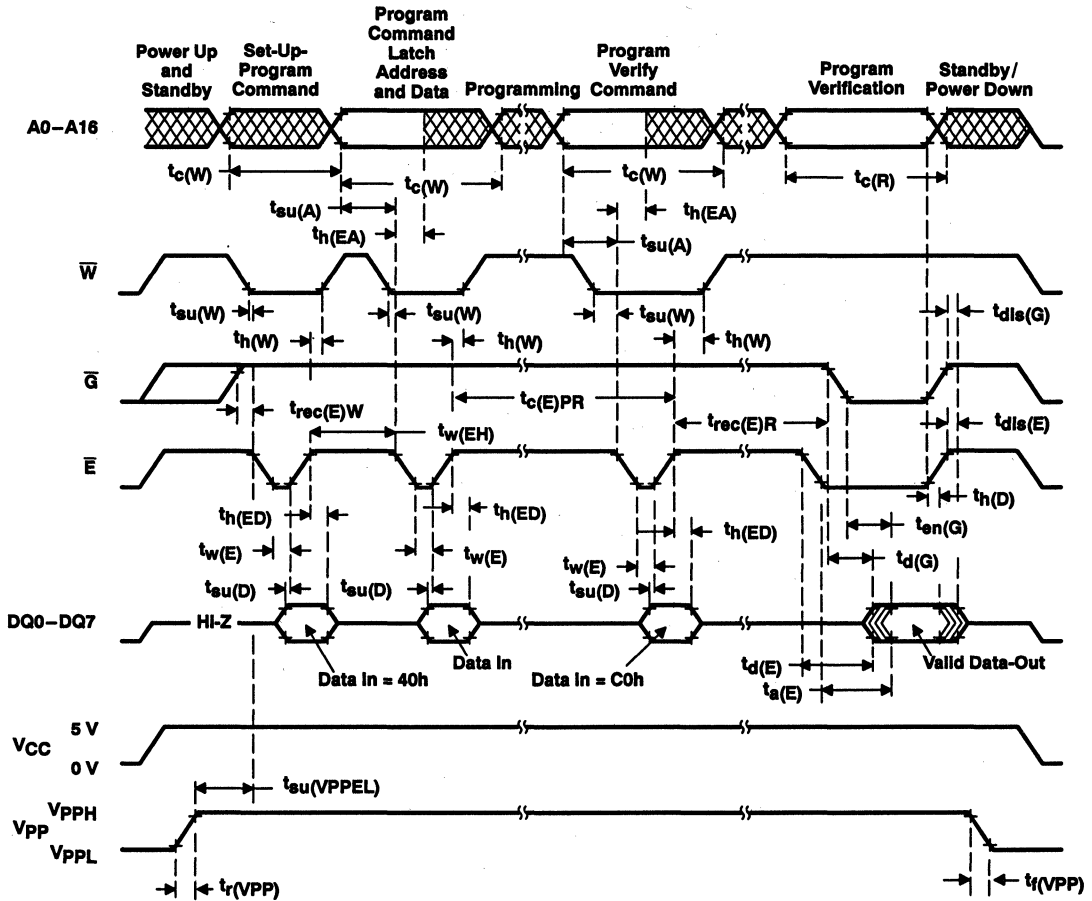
Power Up and Standby

Set-Up-Program Command

Program Command Latch Address and Data

Programming

Program Verify Command

Program Verification

Standby/ Power Down

A0–A16

$t_{c(W)}$

$t_{c(W)}$

$t_{c(W)}$

$t_{c(R)}$

$t_{su(A)}$

$t_{h(EA)}$

$t_{h(EA)}$

$t_{su(A)}$

$\overline{W}$

$t_{su(W)}$

$t_{su(W)}$

$t_{su(W)}$

$t_{dis(G)}$

$t_{h(W)}$

$t_{h(W)}$

$t_{h(W)}$

$\overline{G}$

$t_{rec(E)W}$

$t_{c(E)PR}$

$t_{rec(E)R}$

$t_{dis(E)}$

$t_{w(EH)}$

$\overline{E}$

$t_{h(D)}$

$t_{h(ED)}$

$t_{h(ED)}$

$t_{h(ED)}$

$t_{en(G)}$

$t_{w(E)}$

$t_{w(E)}$

$t_{w(E)}$

$t_{d(G)}$

$t_{su(D)}$

$t_{su(D)}$

$t_{su(D)}$

DQ0–DQ7

HI-Z

Data In = 40h

Data In

Data In = C0h

$t_{d(E)}$

Valid Data-Out

$t_{a(E)}$

$V_{CC}$

5 V

0 V

$t_{su(VPPEL)}$

$V_{PP}$

$V_{PPH}$

$V_{PPL}$

$t_{r(VPP)}$

$t_{f(VPP)}$